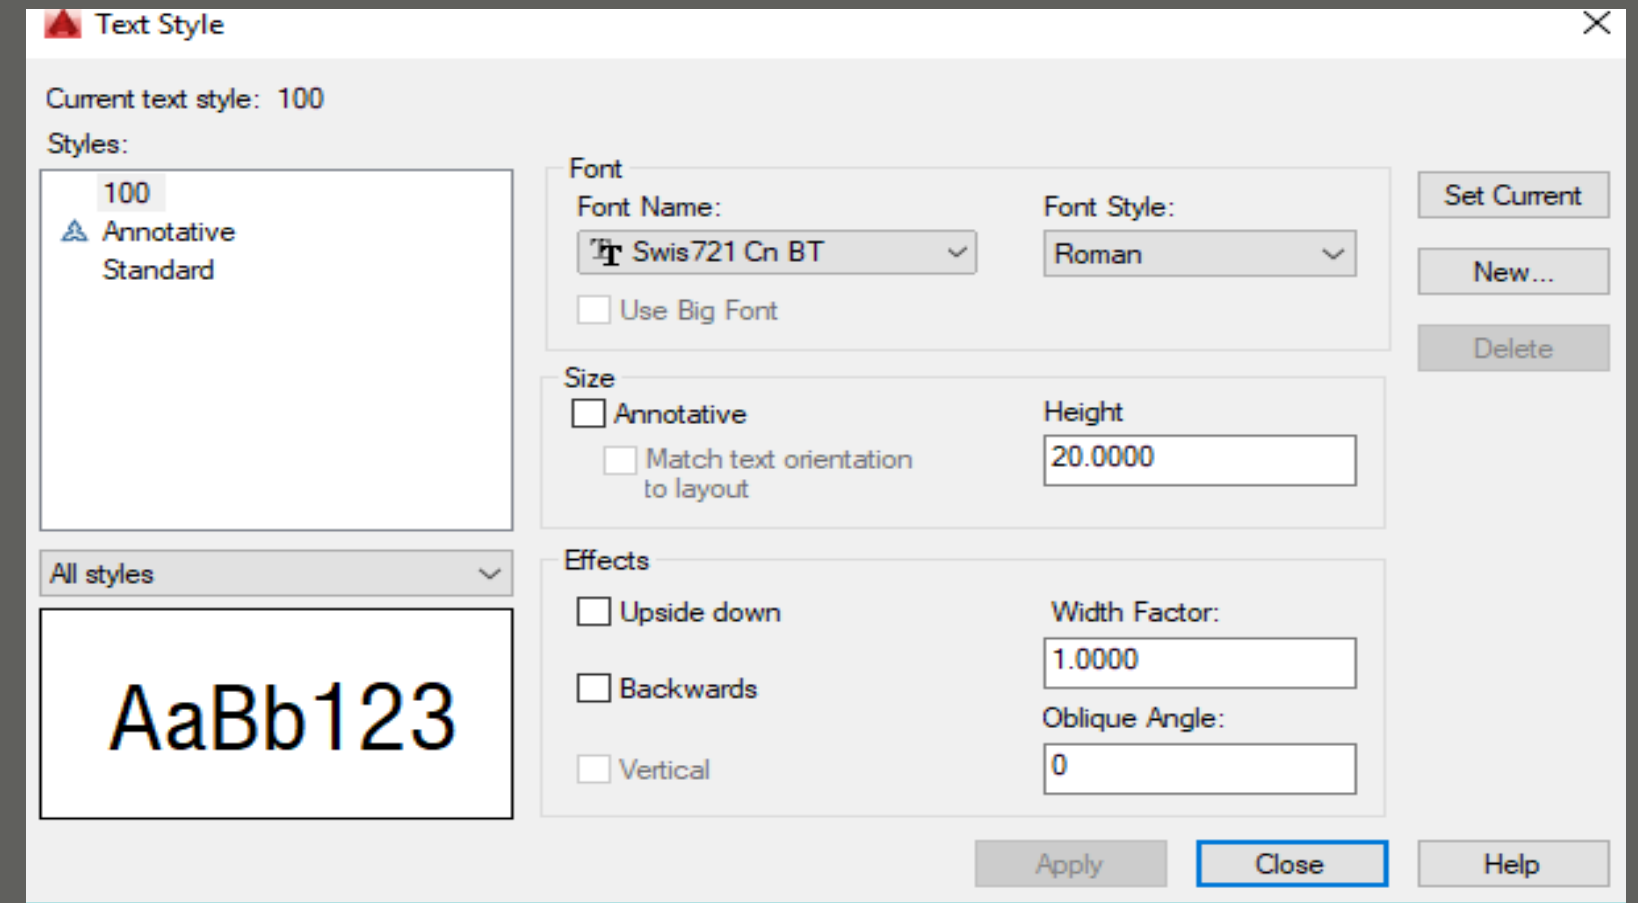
Text Style

Current text style: 100

Styles:

100
Annotative
Standard

All styles

AaBb123

Font
Font Name:
Swis721 Cn BT
Use Big Font

Font Style:
Roman

Size
Annotative
Match text orientation to layout

Height
20.0000

Effects
Upside down
Backwards
Vertical

Width Factor:
1.0000

Oblique Angle:
0

Set Current
New...
Delete

Apply
Close
Help